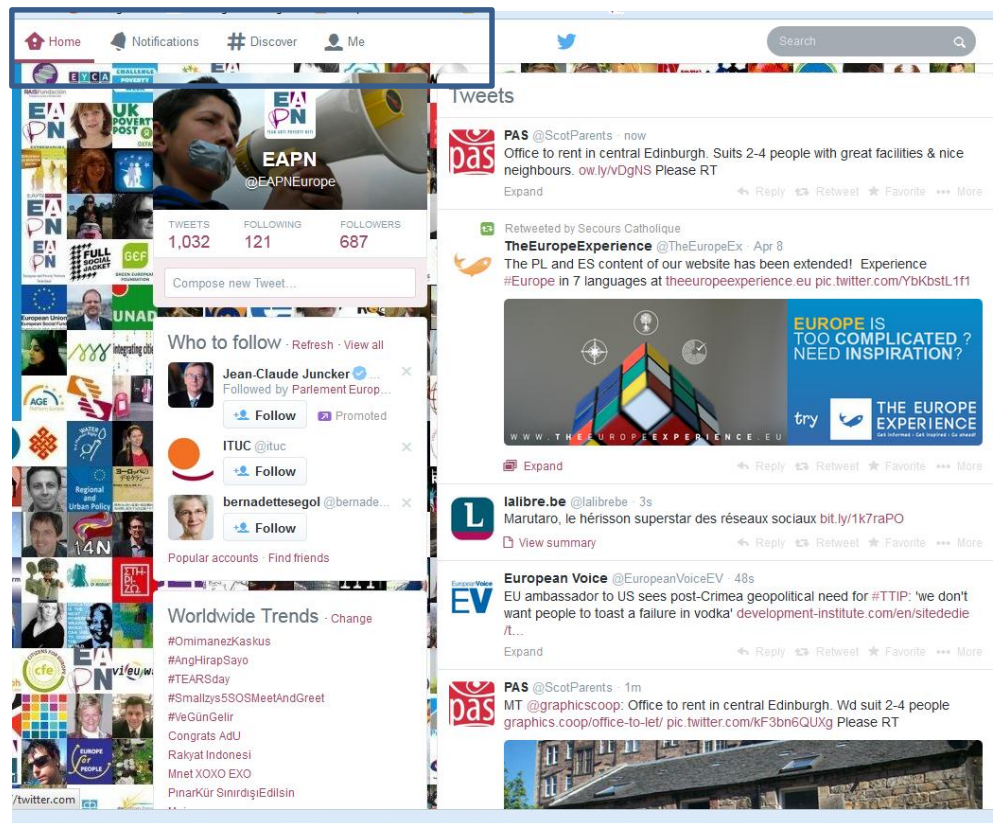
Home Notifications # Discover Me

Search

EAPN
@EAPNEurope

TWEETS 1,032
FOLLOWING 121
FOLLOWERS 687

Compose new Tweet...

Who to follow · Refresh · View all

Jean-Claude Juncker
Followed by Parlement Europ...
Follow
Promoted

ITUC @ituc
Follow

bernadettesegol @bernade...
Follow

Popular accounts · Find friends

Worldwide Trends · Change
#OmimanezKaskus
#AngHirapSayo
#TEARSday
#Smallzys5SOSMeetAndGreet
#VeGünGelir
Congrats AdU
Rakyat Indonesi
Mnet XOXO EXO
PinarKür SınırdışıEdilsin

Tweets

PAS @ScotParents · now
Office to rent in central Edinburgh. Suits 2-4 people with great facilities & nice neighbours. ow.ly/vDgNS Please RT
Expand Reply Retweet Favorite More

Retweeted by Secours Catholique
TheEuropeExperience @TheEuropeEx · Apr 8
The PL and ES content of our website has been extended! Experience #Europe in 7 languages at theeuropeexperience.eu pic.twitter.com/YbKbstL1f1

EUROPE IS TOO COMPLICATED? NEED INSPIRATION?
try THE EUROPE EXPERIENCE
WWW.THEEUROPEEXPERIENCE.EU

Expand Reply Retweet Favorite More

lalibre.be @lalibrebe · 3s
Marutaro, le hérisson superstar des réseaux sociaux bit.ly/1k7raPO
View summary Reply Retweet Favorite More

European Voice @EuropeanVoiceEV · 48s
EU ambassador to US sees post-Crimea geopolitical need for #TTIP: 'we don't want people to toast a failure in vodka' development-institute.com/en/sitededie/t...
Expand Reply Retweet Favorite More

PAS @ScotParents · 1m
MT @graphicscoop: Office to rent in central Edinburgh. Wd suit 2-4 people graphics.coop/office-to-let/ pic.twitter.com/kF3bn6QUXg Please RT

/twitter.com